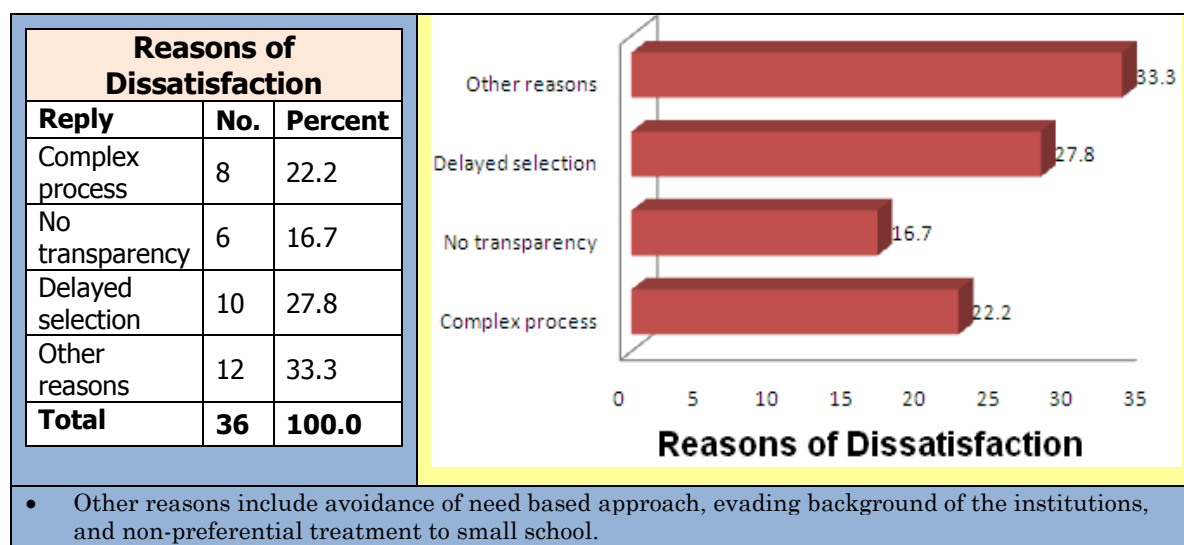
| Reasons of Dissatisfaction | | |
|---|---|---|
| Reply | No. | Percent |
| Complex process | 8 | 22.2 |
| No transparency | 6 | 16.7 |
| Delayed selection | 10 | 27.8 |
| Other reasons | 12 | 33.3 |
| Total | 36 | 100.0 |

Other reasons 33.3
Delayed selection 27.8
No transparency 16.7
Complex process 22.2

0 5 10 15 20 25 30 35

Reasons of Dissatisfaction

• Other reasons include avoidance of need based approach, evading background of the institutions, and non-preferential treatment to small school.